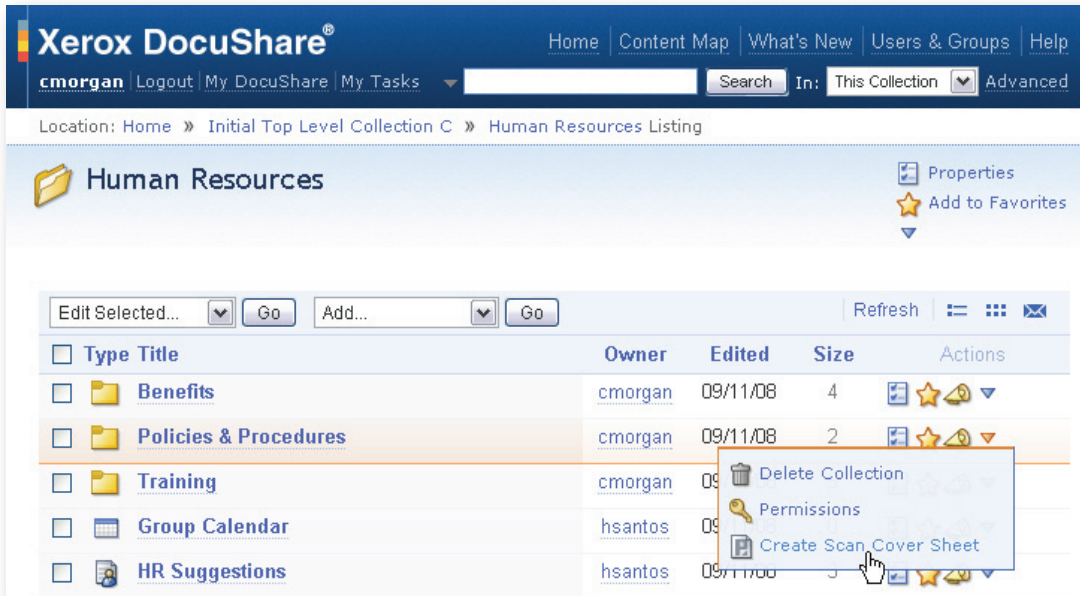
Xerox DocuShare®

Home | Content Map | What's New | Users & Groups | Help

cmorgan | Logout | My DocuShare | My Tasks

Search In: This Collection Advanced

Location: Home » Initial Top Level Collection C » Human Resources Listing

Human Resources

Properties
Add to Favorites

Edit Selected... Go Add... Go

Refresh

| Type | Title | Owner | Edited | Size | Actions |
|---|---|---|---|---|---|
| | Benefits | cmorgan | 09/11/08 | 4 | |
| | Policies & Procedures | cmorgan | 09/11/08 | 2 | |
| | Training | cmorgan | 09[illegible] | | |
| | Group Calendar | hsantos | 0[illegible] | | |
| | HR Suggestions | hsantos | 0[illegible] | 3 | |

Delete Collection
Permissions
Create Scan Cover Sheet